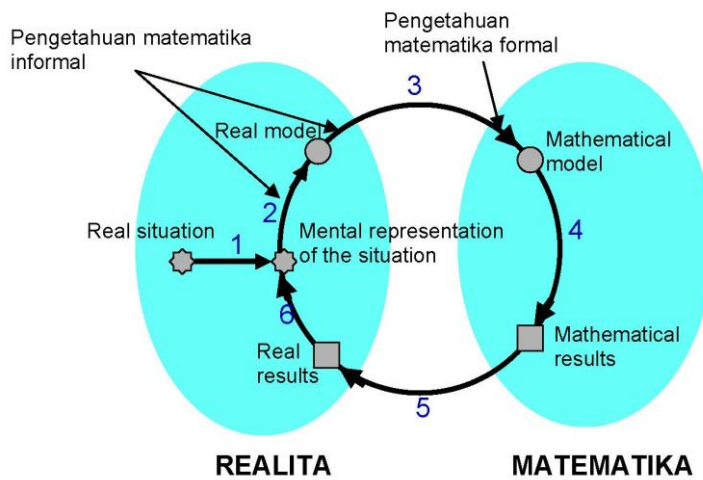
Pengetahuan matematika informal

Pengetahuan matematika formal

3

Real model

Mathematical model

2

Real situation

1

Mental representation of the situation

4

6

Real results

Mathematical results

5

REALITA

MATEMATIKA